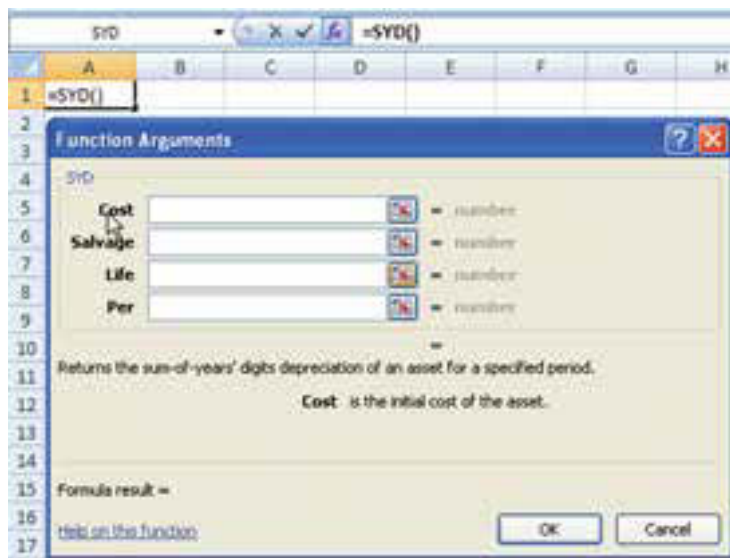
SYD =SYD()

| | A | B | C | D | E | F | G | H |
|---|---|---|---|---|---|---|---|---|
| 1 | =SYD() | | | | | | | |

Function Arguments

SYD

Cost = number
Salvage = number
Life = number
Per = number

=

Returns the sum-of-years' digits depreciation of an asset for a specified period.

Cost is the initial cost of the asset.

Formula result =

Help on this function

OK Cancel

2 3 4 5 6 7 8 9 10 11 12 13 14 15 16 17